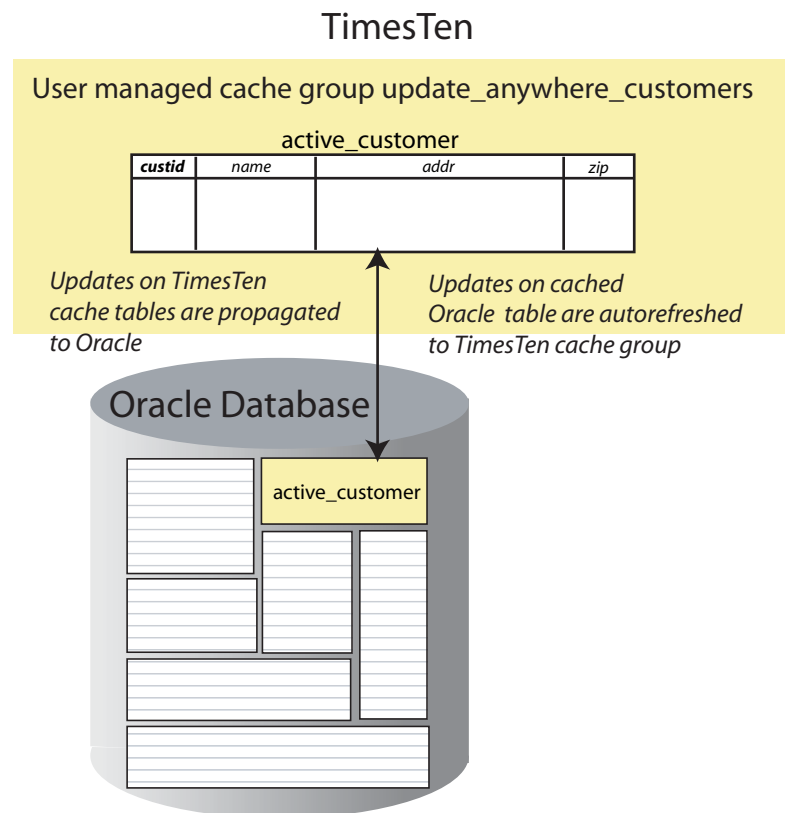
TimesTen

User managed cache group update_anywhere_customers

active_customer

| custid | name | addr | zip |
|---|---|---|---|
| | | | |

Updates on TimesTen cache tables are propagated to Oracle

Updates on cached Oracle table are autorefreshed to TimesTen cache group

Oracle Database

active_customer